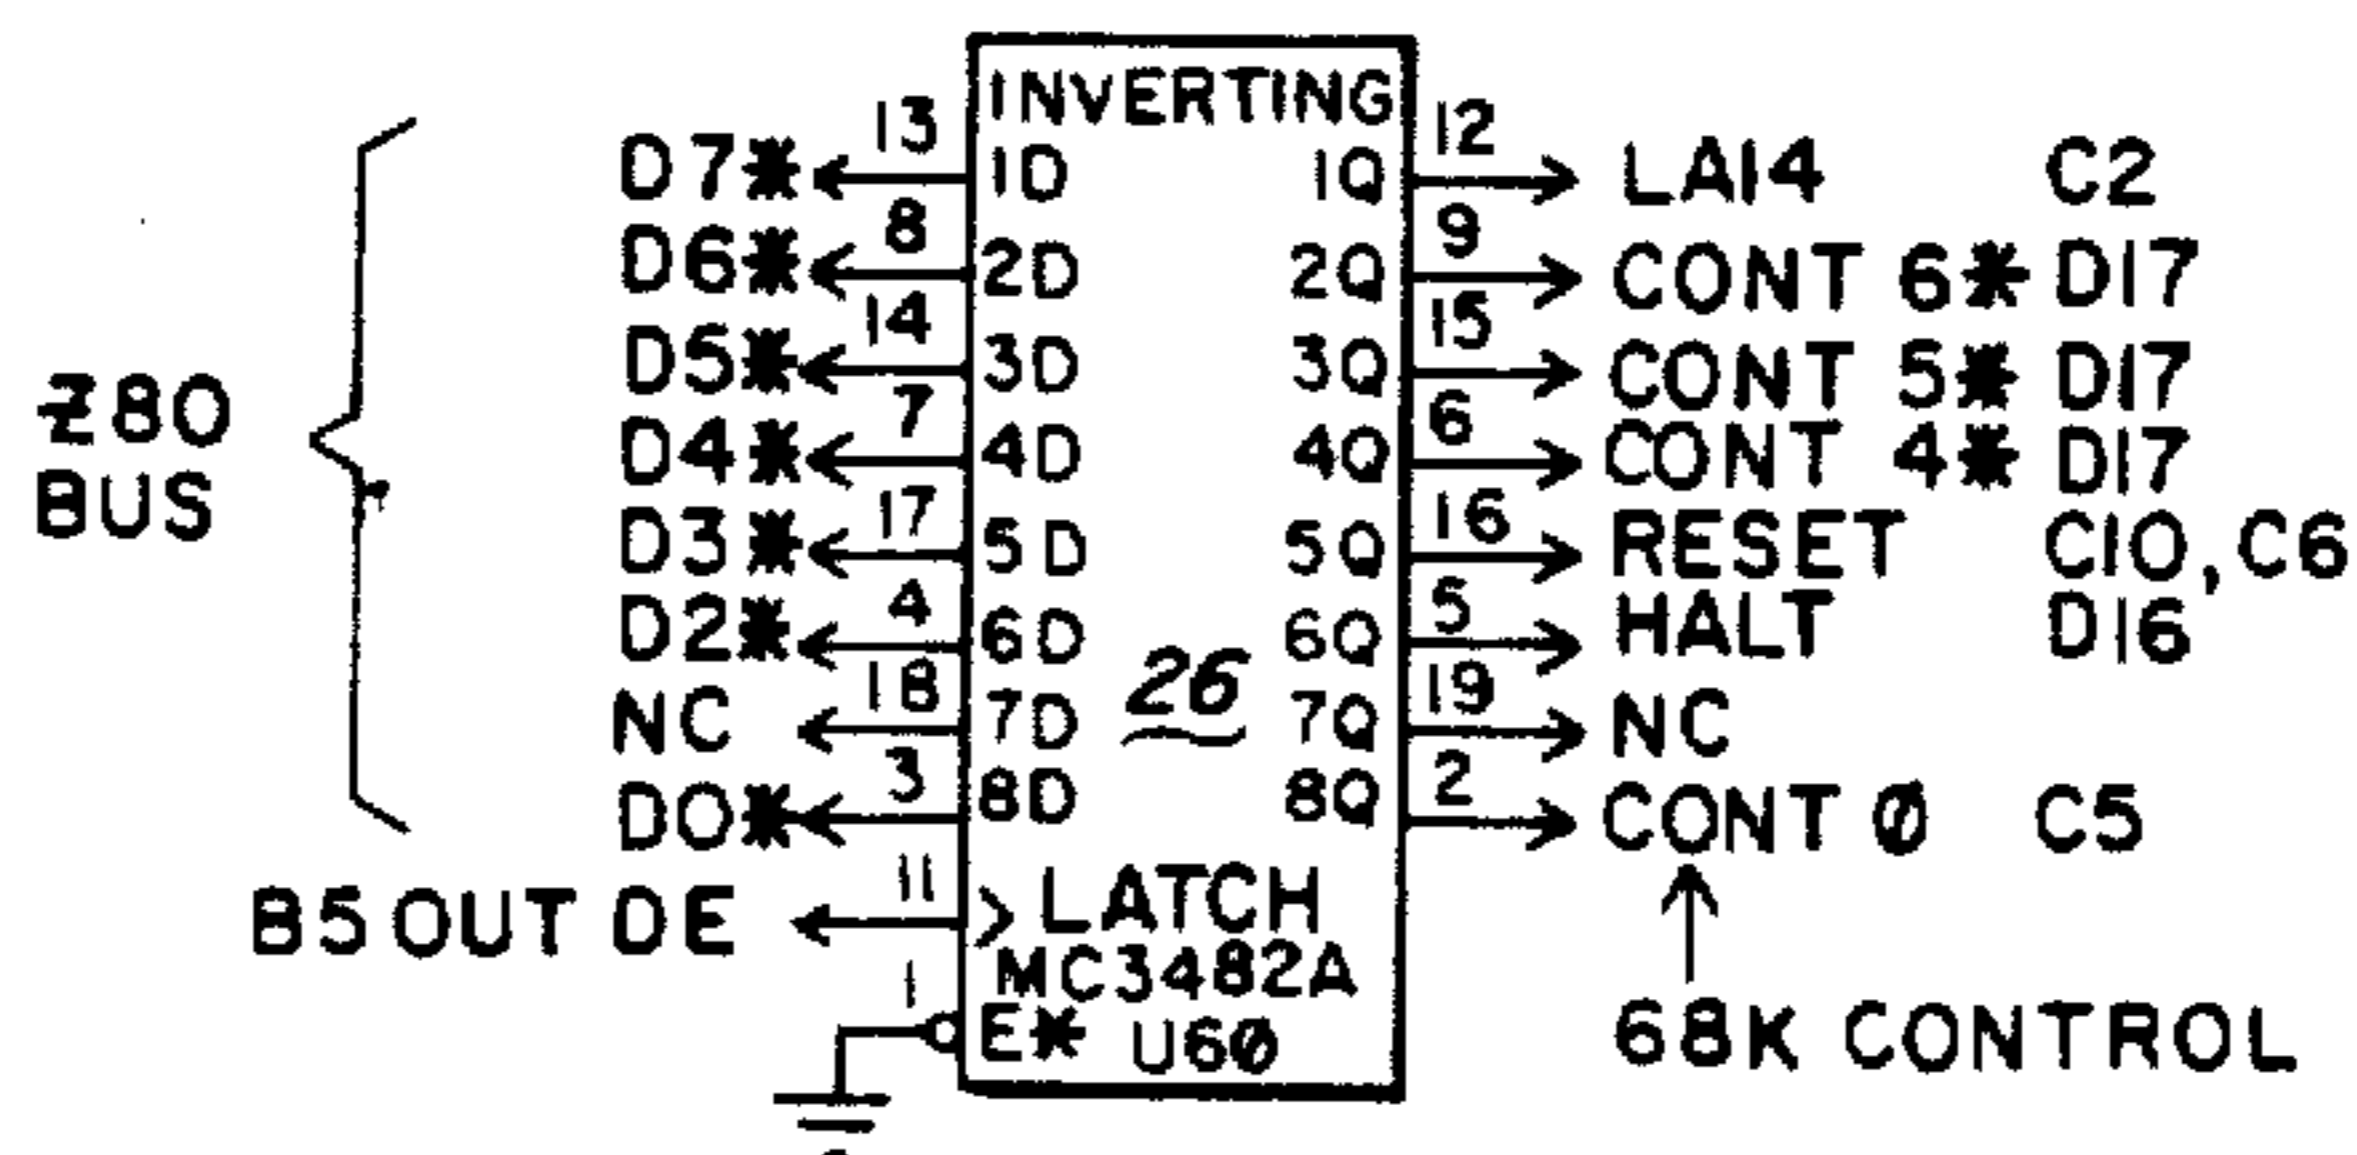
Z80 BUS

D7✱ 13 1D
D6✱ 8 2D
D5✱ 14 3D
D4✱ 7 4D
D3✱ 17 5D
D2✱ 4 6D
NC 18 7D
D0✱ 3 8D
B5 OUT OE 11 LATCH
1 E✱

INVERTING
26
MC3482A
U60

1Q 12 LA14 C2
2Q 9 CONT 6✱ D17
3Q 15 CONT 5✱ D17
4Q 6 CONT 4✱ D17
5Q 16 RESET C10, C6
6Q 5 HALT D16
7Q 19 NC
8Q 2 CONT Ø C5

68K CONTROL